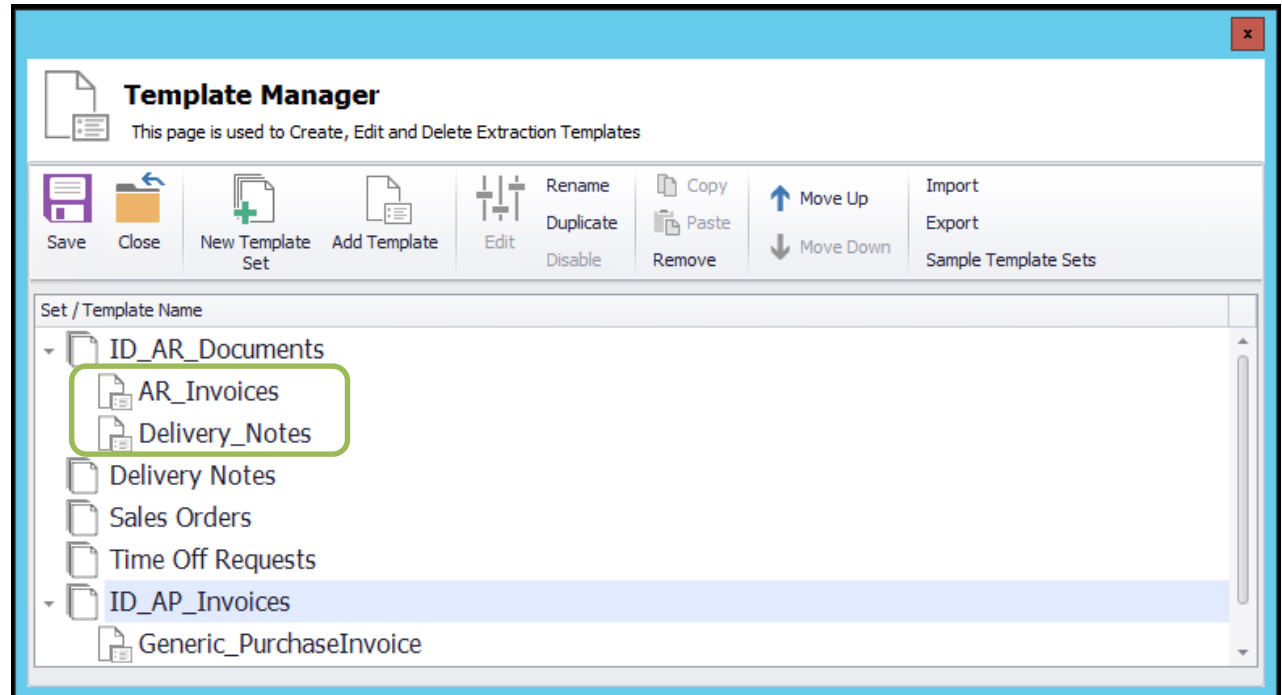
x

Template Manager

This page is used to Create, Edit and Delete Extraction Templates

Save
Close
New Template Set
Add Template
Edit
Rename
Duplicate
Disable
Copy
Paste
Remove
Move Up
Move Down
Import
Export
Sample Template Sets

Set / Template Name

ID_AR_Documents
AR_Invoices
Delivery_Notes
Delivery Notes
Sales Orders
Time Off Requests
ID_AP_Invoices
Generic_PurchaseInvoice